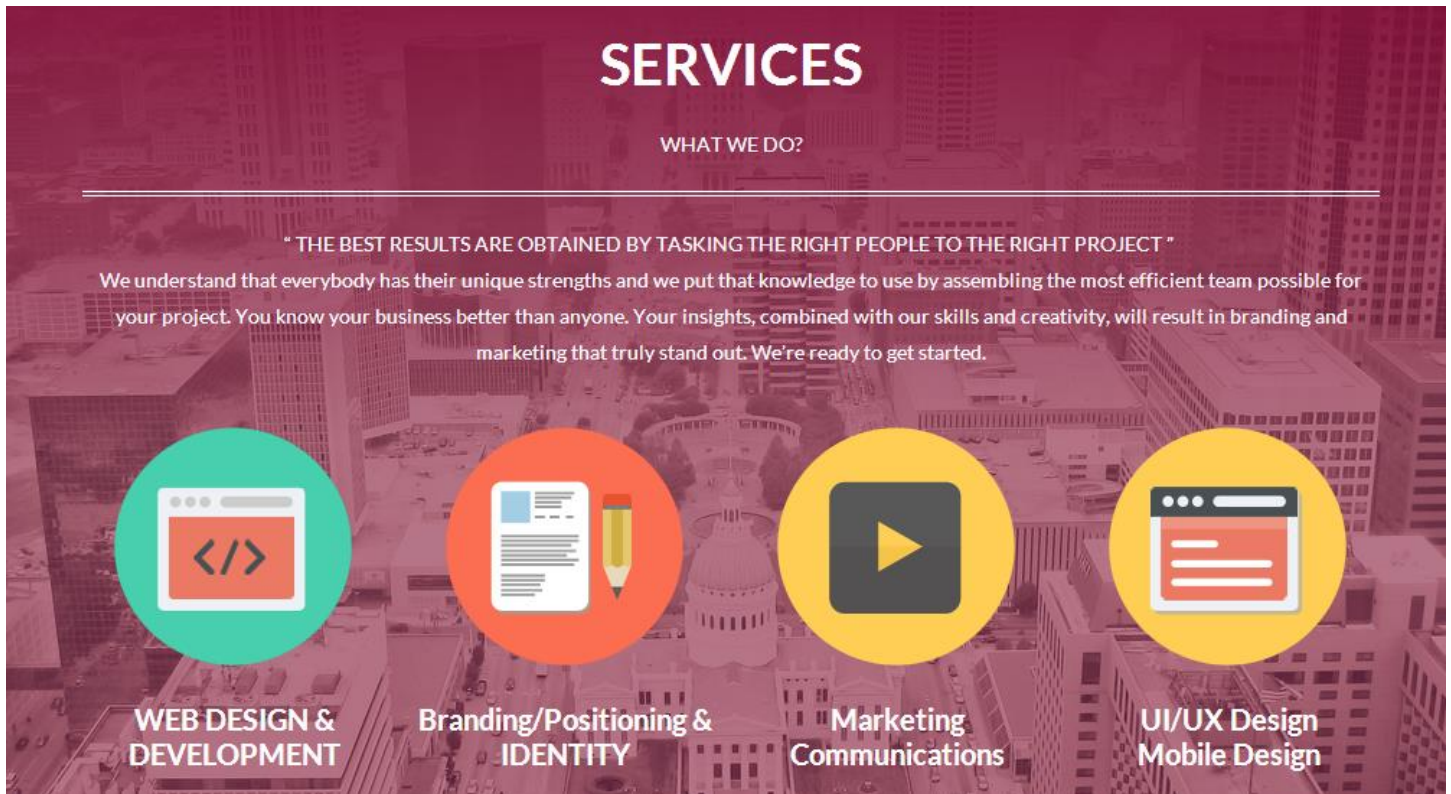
SERVICES

WHAT WE DO?

" THE BEST RESULTS ARE OBTAINED BY TASKING THE RIGHT PEOPLE TO THE RIGHT PROJECT "

We understand that everybody has their unique strengths and we put that knowledge to use by assembling the most efficient team possible for your project. You know your business better than anyone. Your insights, combined with our skills and creativity, will result in branding and marketing that truly stand out. We're ready to get started.

</>

WEB DESIGN & DEVELOPMENT

Branding/Positioning & IDENTITY

Marketing Communications

UI/UX Design Mobile Design